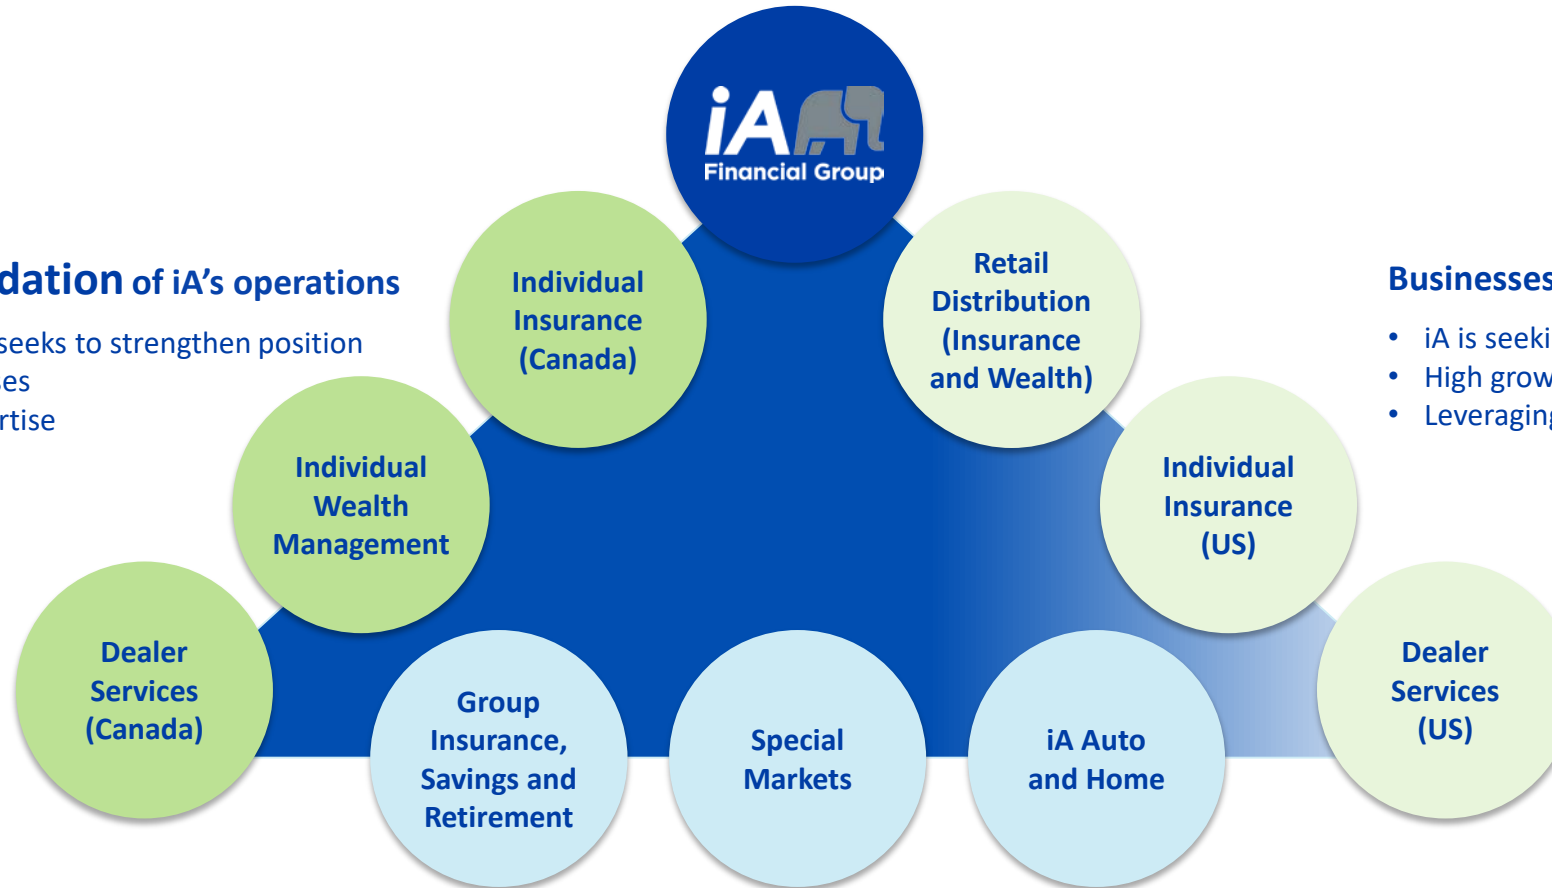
dation of iA's operations

seeks to strengthen position
es
rtise

iA Financial Group

Individual Insurance (Canada)

Retail Distribution (Insurance and Wealth)

Individual Wealth Management

Individual Insurance (US)

Dealer Services (Canada)

Group Insurance, Savings and Retirement

Special Markets

iA Auto and Home

Dealer Services (US)

Businesses

• iA is seeki
• High grow
• Leveragin